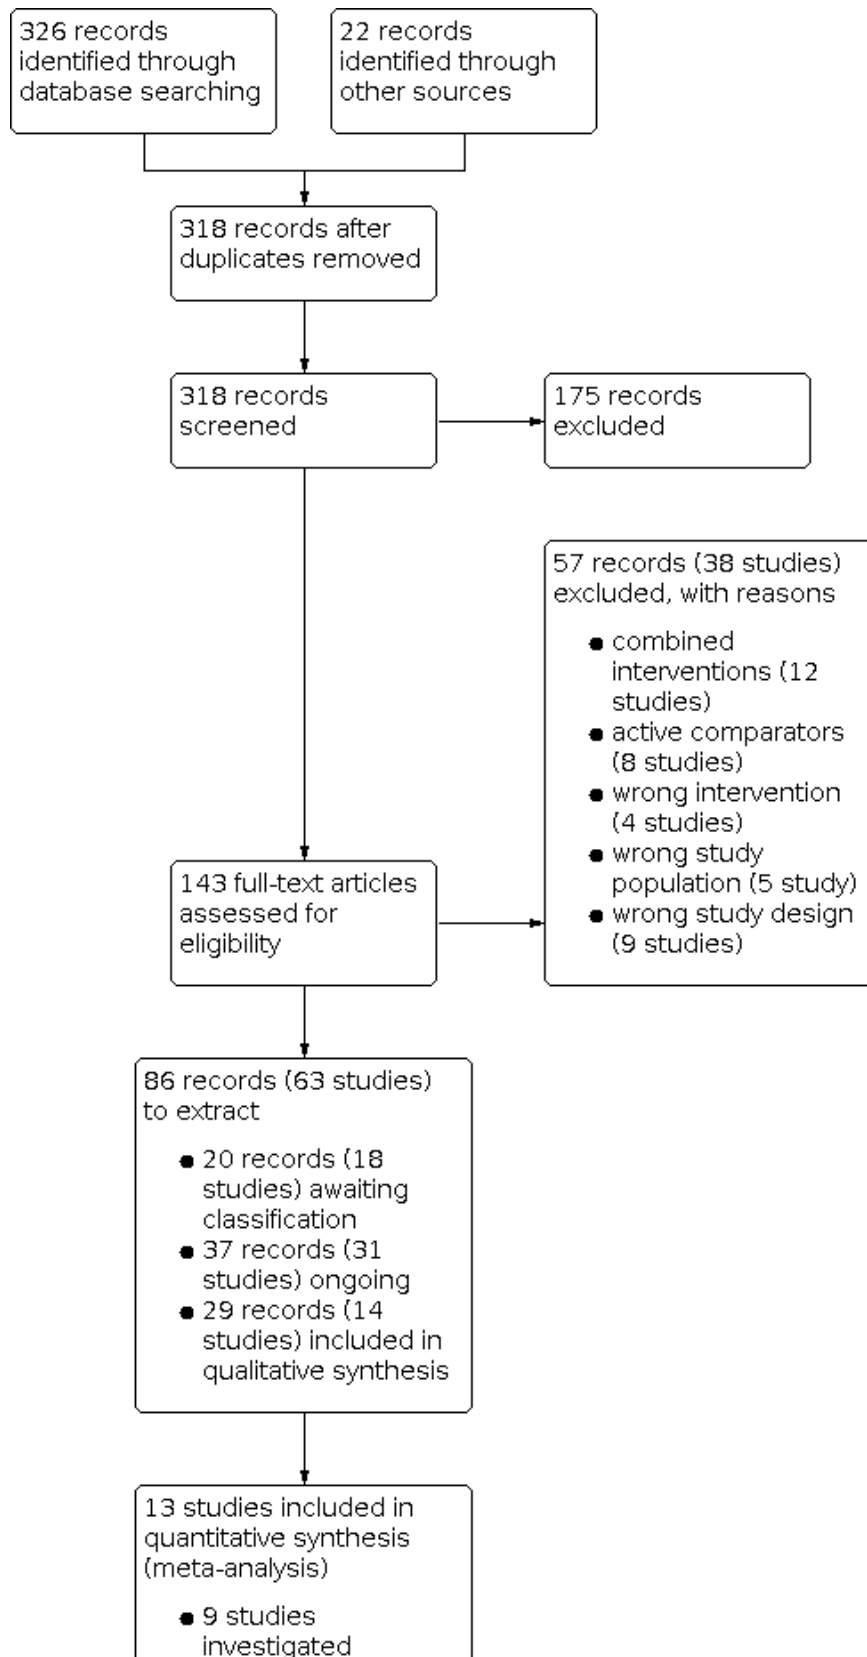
326 records identified through database searching

22 records identified through other sources

318 records after duplicates removed

318 records screened

175 records excluded

57 records (38 studies) excluded, with reasons

- combined interventions (12 studies)
- active comparators (8 studies)
- wrong intervention (4 studies)
- wrong study population (5 study)
- wrong study design (9 studies)

143 full-text articles assessed for eligibility

86 records (63 studies) to extract

- 20 records (18 studies) awaiting classification
- 37 records (31 studies) ongoing
- 29 records (14 studies) included in qualitative synthesis

13 studies included in quantitative synthesis (meta-analysis)

- 9 studies investigated